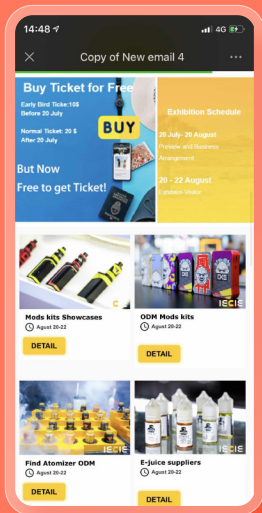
14:48

4G

Copy of New email 4

Buy Ticket for Free

Early Bird Ticket:10$ Before 20 July

Normal Ticket: 20 $ After 20 July

BUY

But Now Free to get Ticket!

Exhibition Schedule

20 July- 20 August Preview and Business Arrangement

20 - 22 August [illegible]

Mods kits Showcases

August 20-22

DETAIL

ODM Mods kits

August 20-22

DETAIL

IECIE

Find Atomizer ODM

August 20-22

DETAIL

IECIE

E-juice suppliers

August 20-22

DETAIL